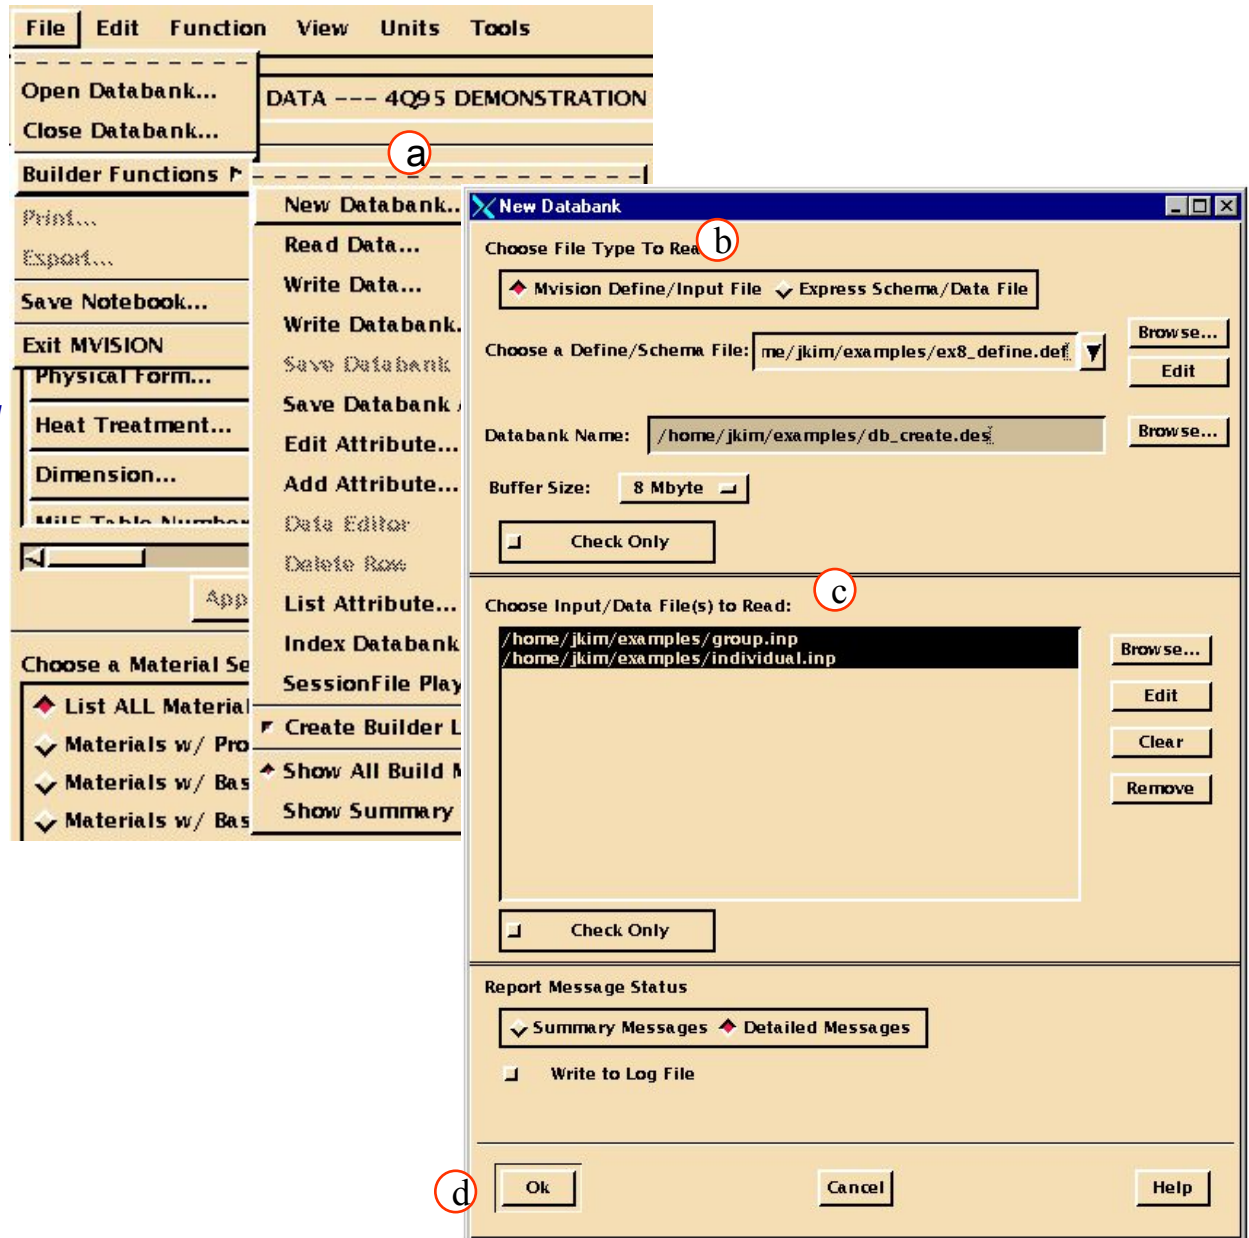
File Edit Function View Units Tools

Open Databank...
Close Databank...
Builder Functions
Print...
Export...
Save Notebook...
Exit MVISION

DATA --- 4Q95 DEMONSTRATION

a

New Databank...
Read Data...
Write Data...
Write Databank.
Save Databank
Save Databank
Edit Attribute...
Add Attribute...
Data Editor
Delete Row
List Attribute...
Index Databank
SessionFile Play
Create Builder L
Show All Build
Show Summary

Physical Form...
Heat Treatment...
Dimension...
MILF Table Number
App

Choose a Material Se
List ALL Material
Materials w/ Pro
Materials w/ Bas
Materials w/ Bas

New Databank

Choose File Type To Rea
b
Mvision Define/Input File
Express Schema/Data File

Choose a Define/Schema File: me/jkim/examples/ex8_define.def
Browse...
Edit

Databank Name: /home/jkim/examples/db_create.des
Browse...

Buffer Size: 8 Mbyte

Check Only

c
Choose Input/Data File(s) to Read:
/home/jkim/examples/group.inp
/home/jkim/examples/individual.inp
Browse...
Edit
Clear
Remove

Check Only

Report Message Status
Summary Messages
Detailed Messages

Write to Log File

d
Ok
Cancel
Help